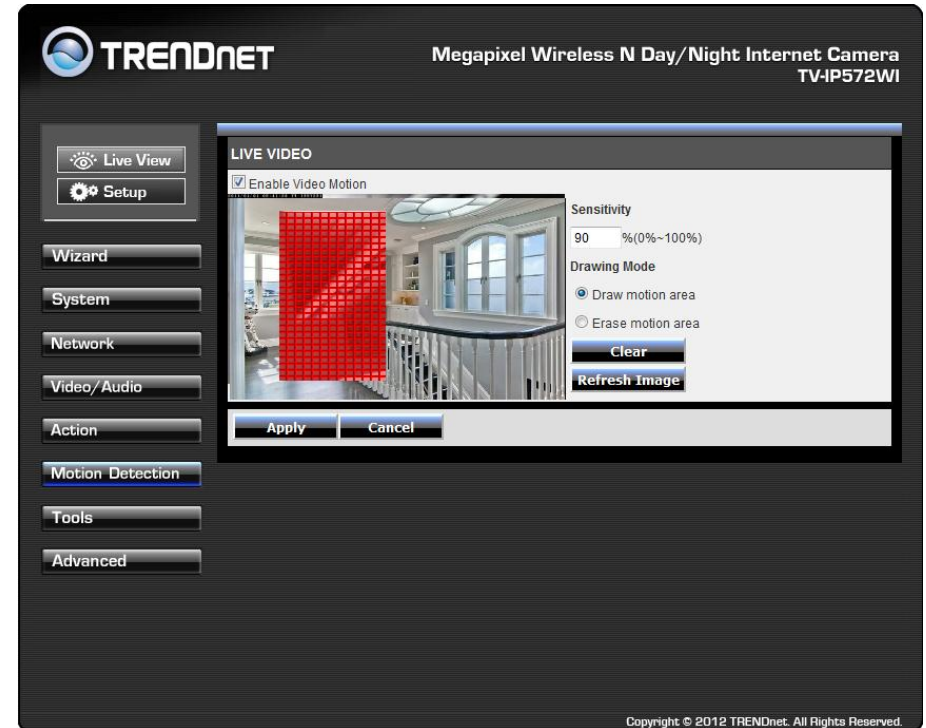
TRENDnET

Megapixel Wireless N Day/Night Internet Camera
TV-IP572WI

Live View
Setup

Wizard
System
Network
Video/Audio
Action
Motion Detection
Tools
Advanced

LIVE VIDEO

Enable Video Motion

Sensitivity
90 %(0%~100%)

Drawing Mode
Draw motion area
Erase motion area

Clear
Refresh Image

Apply
Cancel

Copyright © 2012 TRENDnet. All Rights Reserved.